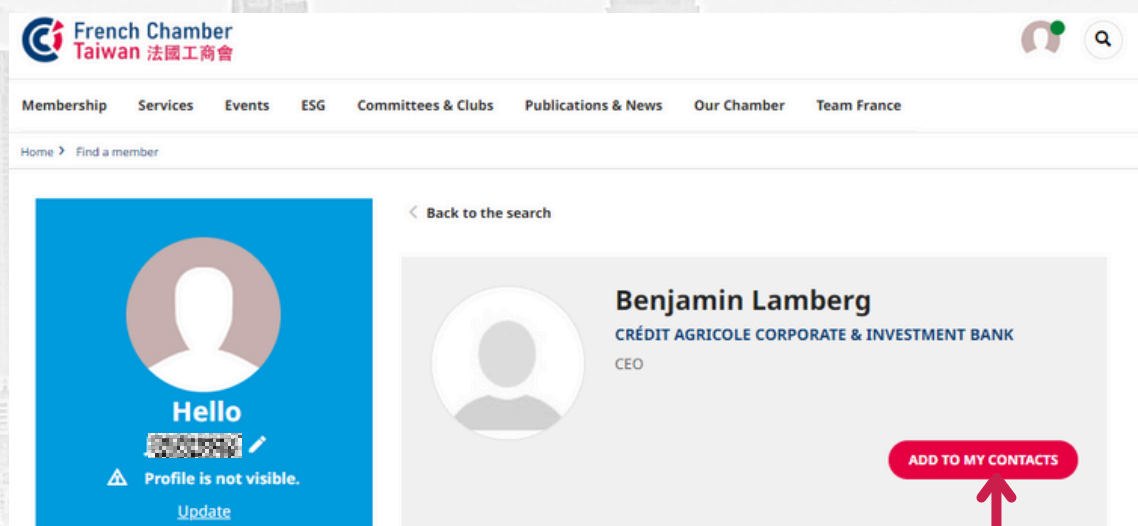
French Chamber
Taiwan 法國工商會

Membership Services Events ESG Committees & Clubs Publications & News Our Chamber Team France

Home › Find a member

Hello
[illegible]
Profile is not visible.
Update

‹ Back to the search

Benjamin Lamberg
CRÉDIT AGRICOLE CORPORATE & INVESTMENT BANK
CEO

ADD TO MY CONTACTS